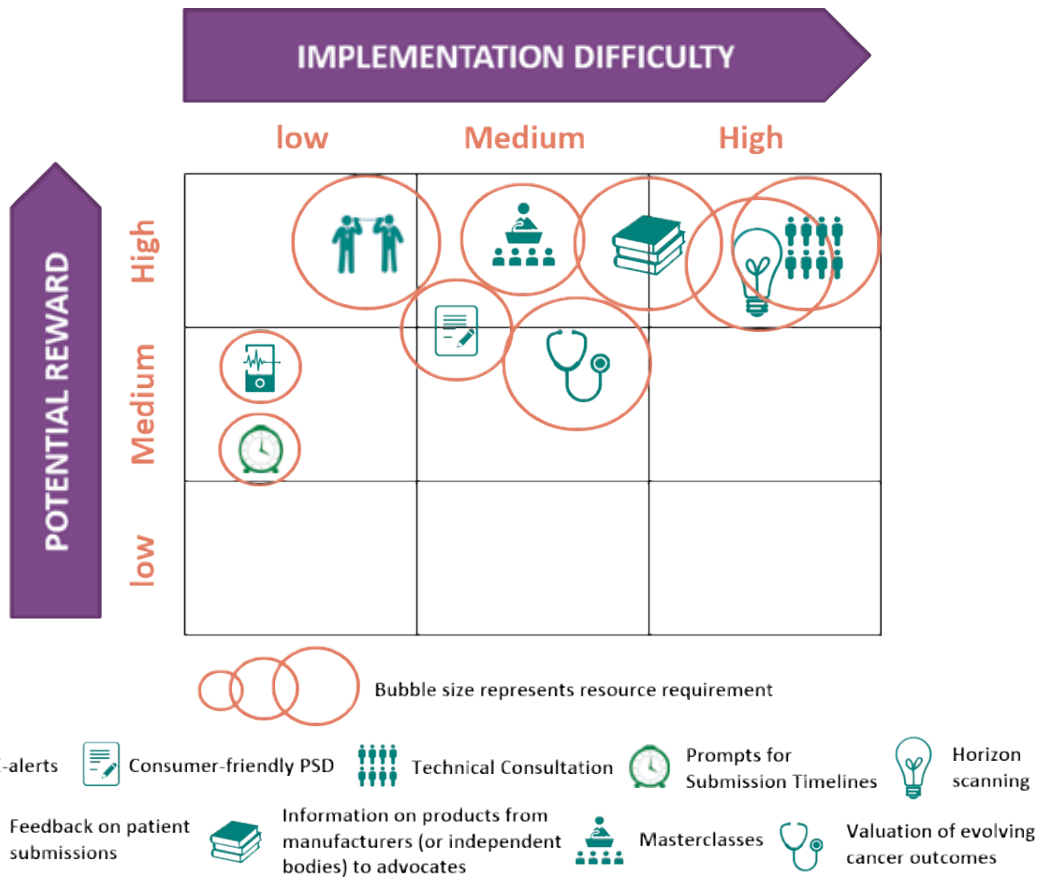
IMPLEMENTATION DIFFICULTY

low Medium High

POTENTIAL REWARD

High Medium low

Bubble size represents resource requirement

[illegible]-alerts

Consumer-friendly PSD

Technical Consultation

Prompts for Submission Timelines

Horizon scanning

Feedback on patient submissions

Information on products from manufacturers (or independent bodies) to advocates

Masterclasses

Valuation of evolving cancer outcomes